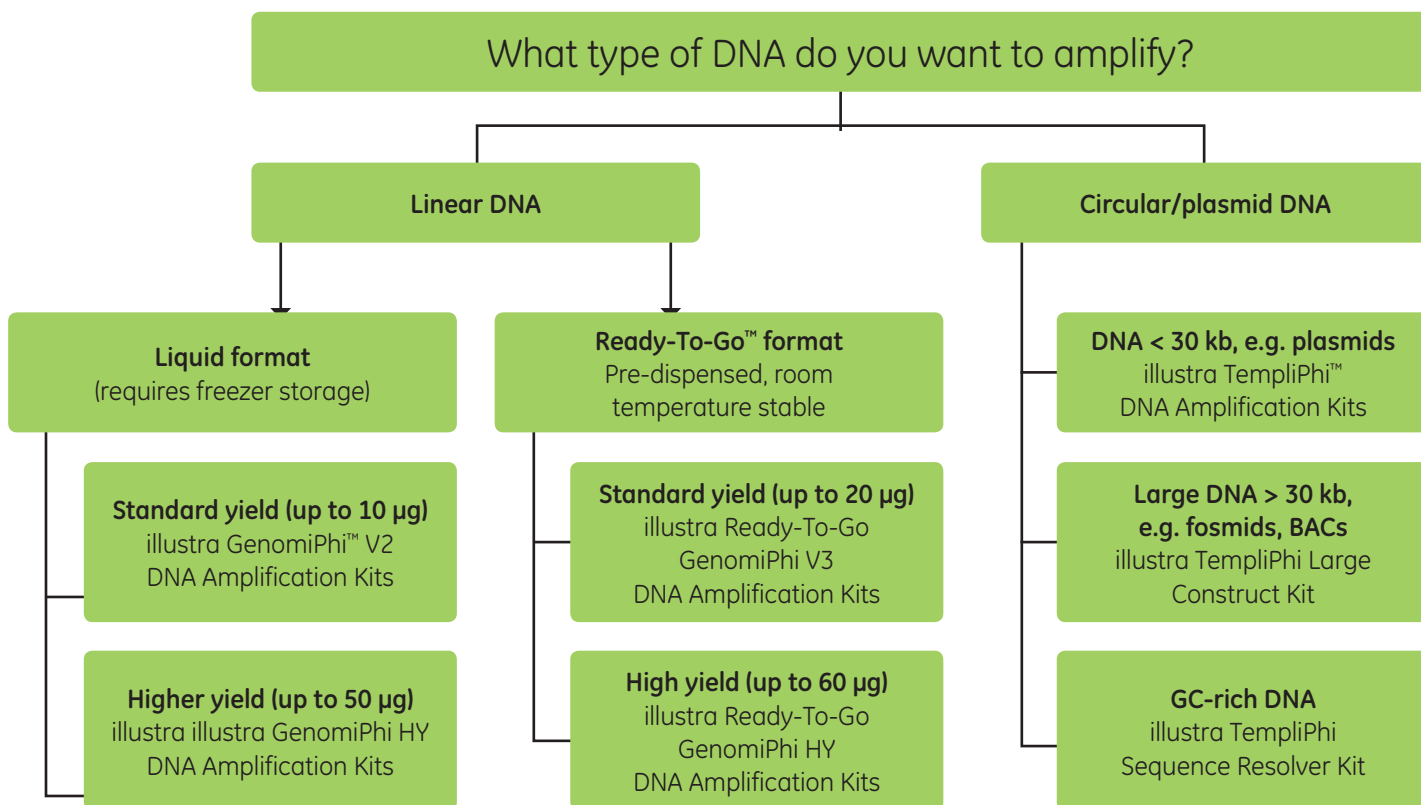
What type of DNA do you want to amplify?

Linear DNA

Circular/plasmid DNA

Liquid format
(requires freezer storage)

Ready-To-Go™ format
Pre-dispensed, room temperature stable

DNA < 30 kb, e.g. plasmids
illustra TempliPhi™
DNA Amplification Kits

Standard yield (up to 10 µg)
illustra GenomiPhi™ V2
DNA Amplification Kits

Standard yield (up to 20 µg)
illustra Ready-To-Go
GenomiPhi V3
DNA Amplification Kits

Large DNA > 30 kb,
e.g. fosmids, BACs
illustra TempliPhi Large
Construct Kit

Higher yield (up to 50 µg)
illustra illustra GenomiPhi HY
DNA Amplification Kits

High yield (up to 60 µg)
illustra Ready-To-Go
GenomiPhi HY
DNA Amplification Kits

GC-rich DNA
illustra TempliPhi
Sequence Resolver Kit